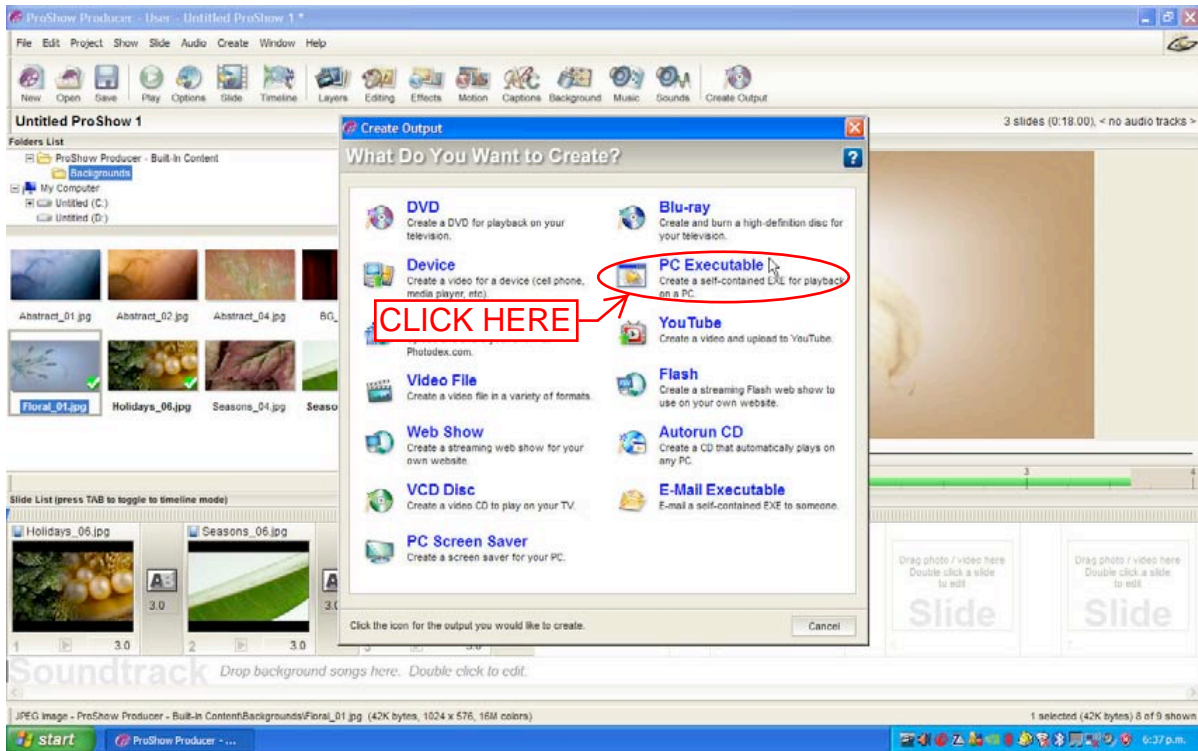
ProShow Producer - User - Untitled ProShow 1 *

File Edit Project Show Slide Audio Create Window Help

New Open Save Play Options Slide Timeline Layers Editing Effects Motion Captions Background Music Sounds Create Output

Untitled ProShow 1

3 slides (0:18.00), < no audio tracks >

Folders List

ProShow Producer - Built-In Content
Backgrounds
My Computer
Untitled (C:)
Untitled (D:)

Abstract_01.jpg Abstract_02.jpg Abstract_04.jpg BG_

Floral_01.jpg Holidays_06.jpg Seasons_04.jpg Seaso

Create Output

What Do You Want to Create?

DVD
Create a DVD for playback on your television.

Blu-ray
Create and burn a high-definition disc for your television.

Device
Create a video for a device (cell phone, media player, etc).

PC Executable
Create a self-contained EXE for playback on a PC.

CLICK HERE

Photodex.com.

YouTube
Create a video and upload to YouTube.

Video File
Create a video file in a variety of formats.

Flash
Create a streaming Flash web show to use on your own website.

Web Show
Create a streaming web show for your own website.

Autorun CD
Create a CD that automatically plays on any PC.

VCD Disc
Create a video CD to play on your TV.

E-Mail Executable
E-mail a self-contained EXE to someone.

PC Screen Saver
Create a screen saver for your PC.

Click the icon for the output you would like to create.

Cancel

Slide List (press TAB to toggle to timeline mode)

Holidays_06.jpg
Seasons_06.jpg

3.0
3.0

1 3.0 2 3.0 3 3.0

Drag photo / video here Double click a slide to edit
Slide

Drag photo / video here Double click a slide to edit
Slide

Soundtrack Drop background songs here. Double click to edit.

JPEG Image - ProShow Producer - Built-In Content\Backgrounds\Floral_01.jpg (42K bytes, 1024 x 576, 16M colors)

1 selected (42K bytes) 8 of 9 shown

start ProShow Producer - ...

6:37 p.m.